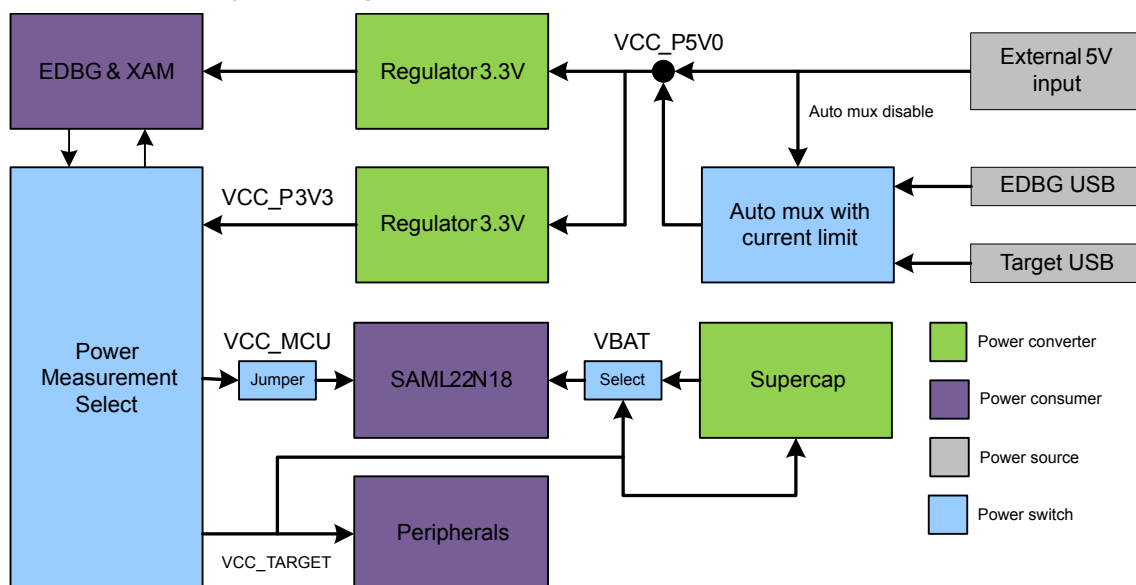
EDBG & XAM

Regulator 3.3V

VCC_P5V0

External 5V input

Auto mux disable

VCC_P3V3

Regulator 3.3V

EDBG USB

Auto mux with current limit

Target USB

Power Measurement Select

VCC_MCU

Jumper

SAML22N18

VBAT

Select

Supercap

Power converter

Power consumer

Power source

Power switch

Peripherals

VCC_TARGET